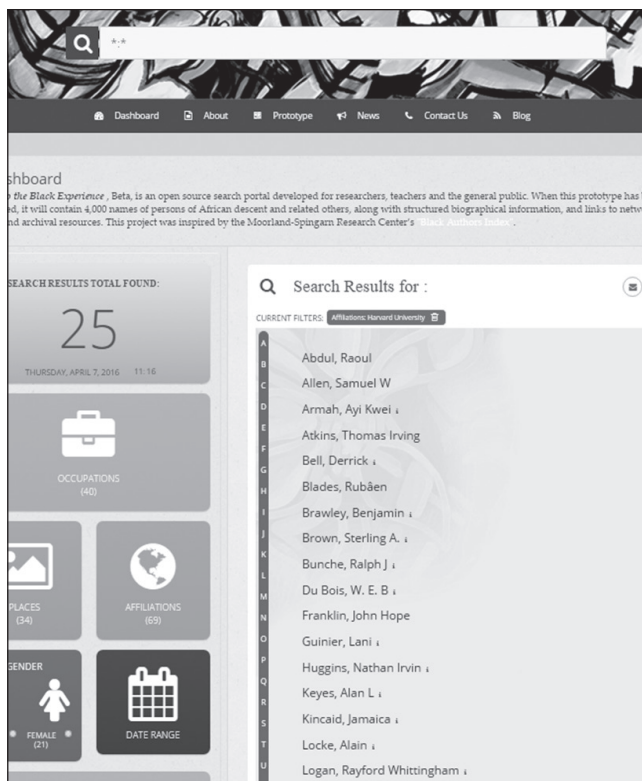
*:*

Dashboard About Prototype News Contact Us Blog

shboard
the Black Experience , Beta, is an open source search portal developed for researchers, teachers and the general public. When this prototype has ed, it will contain 4,000 names of persons of African descent and related others, along with structured biographical information, and links to netw nd archival resources. This project was inspired by the Moorland-Spingarn Research Center's "Black Authors Index".

SEARCH RESULTS TOTAL FOUND:

25

THURSDAY, APRIL 7, 2016 11:16

OCCUPATIONS (40)

PLACES (34)

AFFILIATIONS (69)

GENDER

FEMALE (21)

DATE RANGE

Search Results for :

CURRENT FILTERS: Affiliations: Harvard University

A B C D E F G H I J K L M N O P Q R S T U

Abdul, Raoul
Allen, Samuel W
Armah, Ayi Kwei
Atkins, Thomas Irving
Bell, Derrick
Blades, Rubâen
Brawley, Benjamin
Brown, Sterling A.
Bunche, Ralph J
Du Bois, W. E. B
Franklin, John Hope
Guinier, Lani
Huggins, Nathan Irvin
Keyes, Alan L
Kincaid, Jamaica
Locke, Alain
Logan, Rayford Whittingham